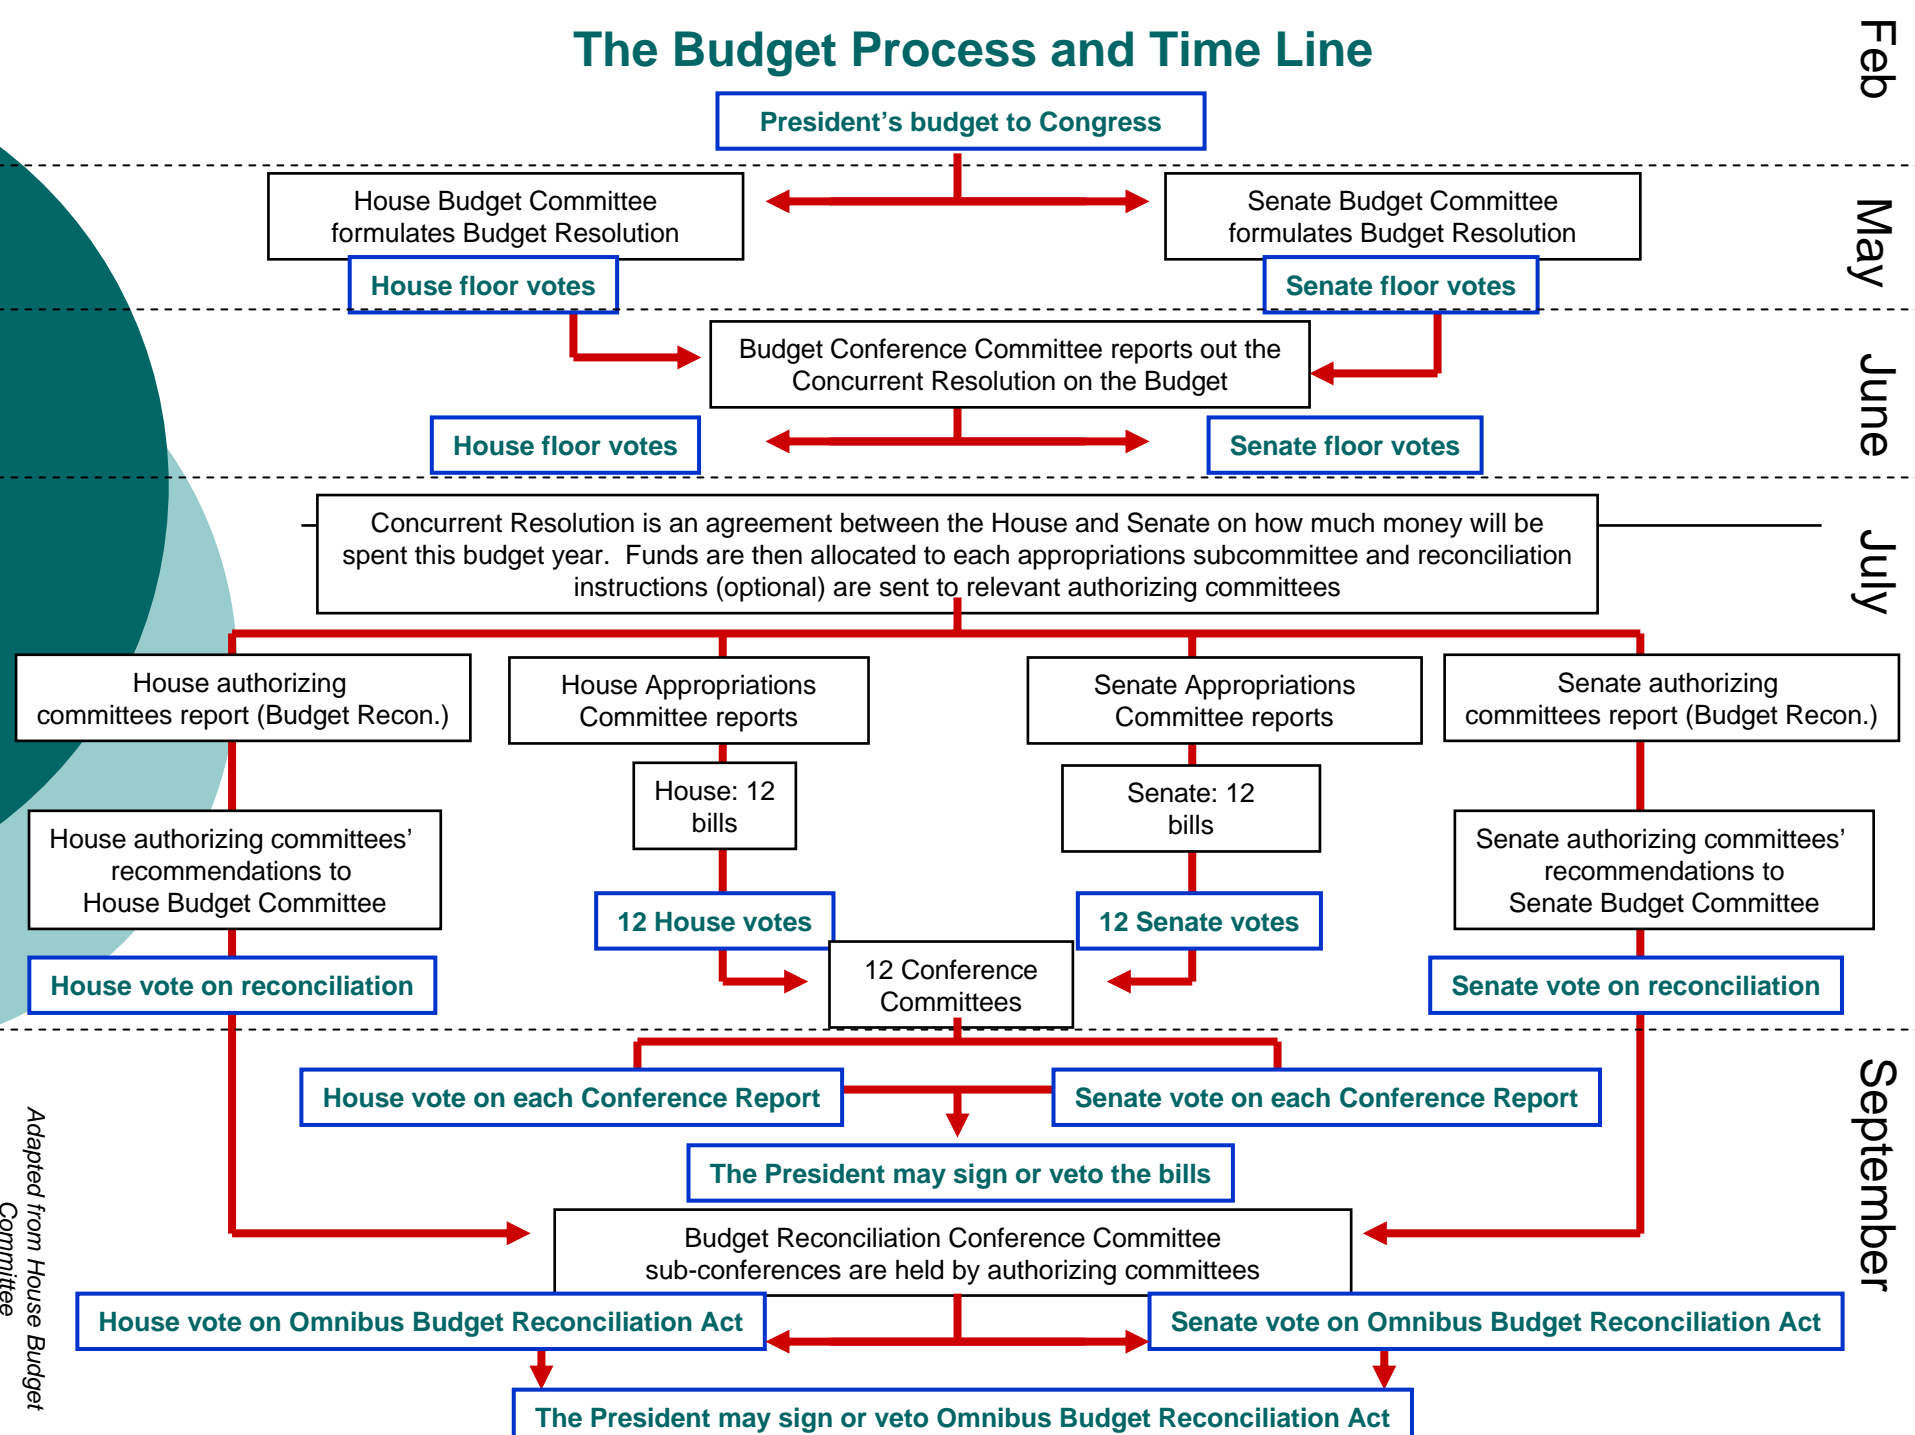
The Budget Process and Time Line

Feb

President's budget to Congress

May

House Budget Committee formulates Budget Resolution

Senate Budget Committee formulates Budget Resolution

House floor votes

Senate floor votes

June

Budget Conference Committee reports out the Concurrent Resolution on the Budget

House floor votes

Senate floor votes

July

Concurrent Resolution is an agreement between the House and Senate on how much money will be spent this budget year. Funds are then allocated to each appropriations subcommittee and reconciliation instructions (optional) are sent to relevant authorizing committees

House authorizing committees report (Budget Recon.)

House Appropriations Committee reports

Senate Appropriations Committee reports

Senate authorizing committees report (Budget Recon.)

House: 12 bills

Senate: 12 bills

House authorizing committees' recommendations to House Budget Committee

Senate authorizing committees' recommendations to Senate Budget Committee

12 House votes

12 Senate votes

12 Conference Committees

House vote on reconciliation

Senate vote on reconciliation

September

House vote on each Conference Report

Senate vote on each Conference Report

The President may sign or veto the bills

Budget Reconciliation Conference Committee sub-conferences are held by authorizing committees

House vote on Omnibus Budget Reconciliation Act

Senate vote on Omnibus Budget Reconciliation Act

The President may sign or veto Omnibus Budget Reconciliation Act

Adapted from House Budget Committee